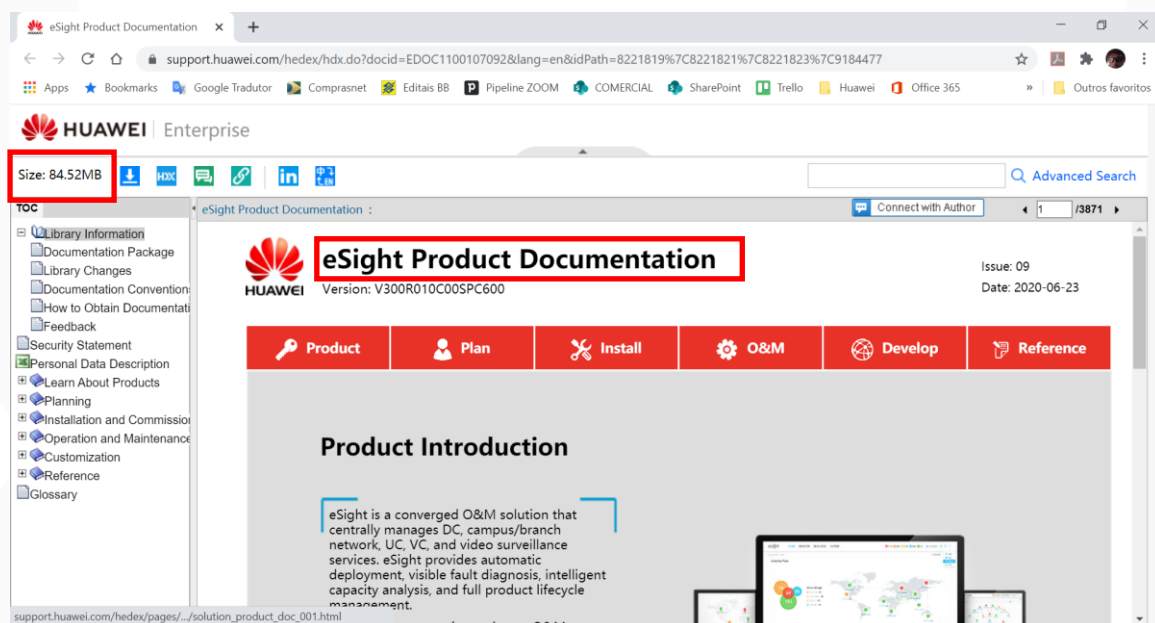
eSight Product Documentation ×
+

support.huawei.com/hedex/hdx.do?docid=EDOC1100107092&lang=en&idPath=8221819%7C8221821%7C8221823%7C9184477

Apps Bookmarks Google Tradutor Comprasnet Editais BB Pipeline ZOOM COMERCIAL SharePoint Trello Huawei Office 365 » Outros favoritos

HUAWEI | Enterprise

Size: 84.52MB

HX

Advanced Search

TOC

eSight Product Documentation :

Connect with Author

1 /3871

Library Information
Documentation Package
Library Changes
Documentation Convention
How to Obtain Documentati
Feedback
Security Statement
Personal Data Description
Learn About Products
Planning
Installation and Commissio
Operation and Maintenance
Customization
Reference
Glossary

HUAWEI

eSight Product Documentation

Version: V300R010C00SPC600

Issue: 09
Date: 2020-06-23

Product Plan Install O&M Develop Reference

Product Introduction

eSight is a converged O&M solution that centrally manages DC, campus/branch network, UC, VC, and video surveillance services. eSight provides automatic deployment, visible fault diagnosis, intelligent capacity analysis, and full product lifecycle management.

support.huawei.com/hedex/pages/.../solution_product_doc_001.html